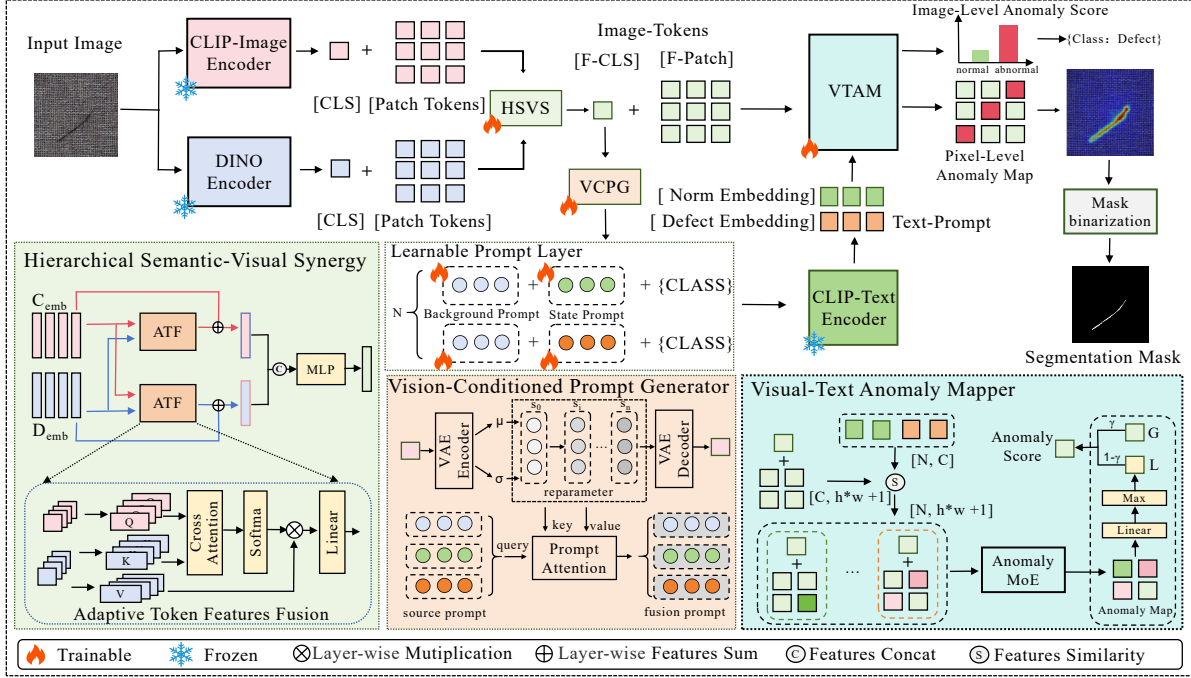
Input Image

CLIP-Image Encoder

[CLS] [Patch Tokens]

DINO Encoder

[CLS] [Patch Tokens]

HSVS

Image-Tokens

[F-CLS] [F-Patch]

VCPG

VTAM

Image-Level Anomaly Score

normal abnormal

{Class：Defect}

Pixel-Level Anomaly Map

Mask binarization

Segmentation Mask

[ Norm Embedding]

[ Defect Embedding]

Text-Prompt

CLIP-Text Encoder

Hierarchical Semantic-Visual Synergy

$C_{emb}$

$D_{emb}$

ATF

ATF

C

MLP

Q

K

V

Cross Attention

Softma

Linear

Adaptive Token Features Fusion

Learnable Prompt Layer

N

Background Prompt

State Prompt

+ {CLASS}

+ {CLASS}

Vision-Conditioned Prompt Generator

VAE Encoder

μ

σ

$S_0$

$S_L$

$S_n$

reparameter

VAE Decoder

key

value

query

Prompt Attention

source prompt

fusion prompt

Visual-Text Anomaly Mapper

[N, C]

S

[C, h*w +1]

[N, h*w +1]

...

Anomaly MoE

Anomaly Map

Linear

Max

L

G

γ

1-γ

Anomaly Score

Trainable

Frozen

⊗Layer-wise Mutiplication

⊕ Layer-wise Features Sum

C Features Concat

S Features Similarity